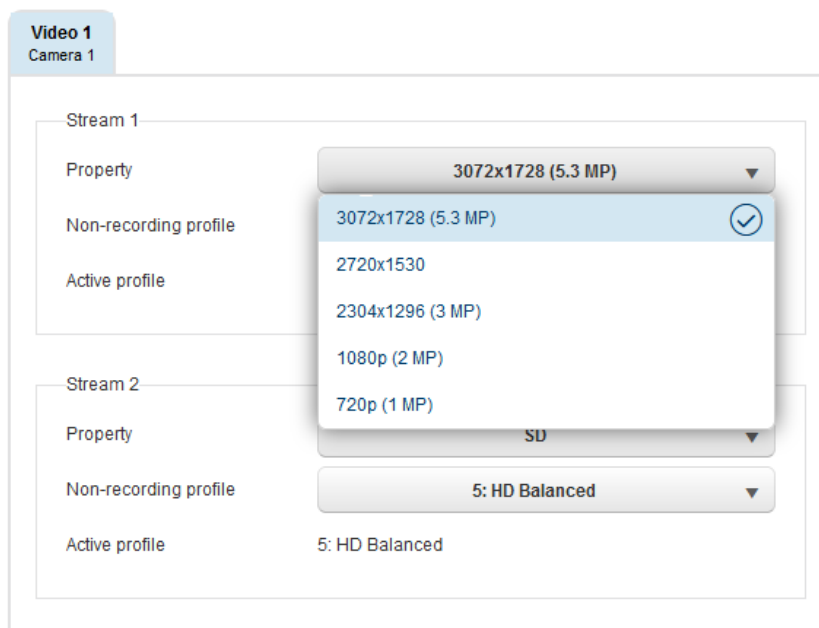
Video 1
Camera 1

Stream 1

Property

3072x1728 (5.3 MP)

Non-recording profile

Active profile

3072x1728 (5.3 MP)

2720x1530

2304x1296 (3 MP)

1080p (2 MP)

720p (1 MP)

Stream 2

Property

SD

Non-recording profile

5: HD Balanced

Active profile

5: HD Balanced